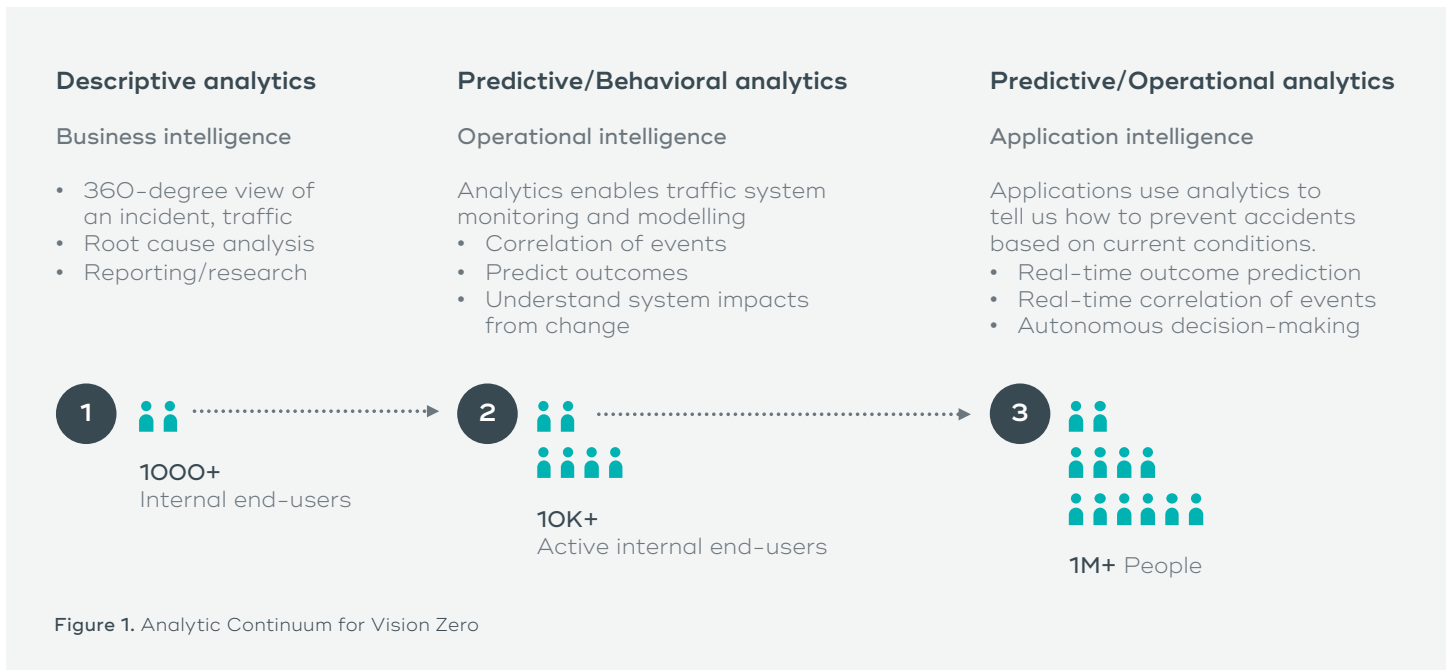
Descriptive analytics

Business intelligence

• 360-degree view of an incident, traffic
• Root cause analysis
• Reporting/research

Predictive/Behavioral analytics

Operational intelligence

Analytics enables traffic system monitoring and modelling
• Correlation of events
• Predict outcomes
• Understand system impacts from change

Predictive/Operational analytics

Application intelligence

Applications use analytics to tell us how to prevent accidents based on current conditions.
• Real-time outcome prediction
• Real-time correlation of events
• Autonomous decision-making

1

1000+
Internal end-users

2

10K+
Active internal end-users

3

1M+ People

Figure 1. Analytic Continuum for Vision Zero